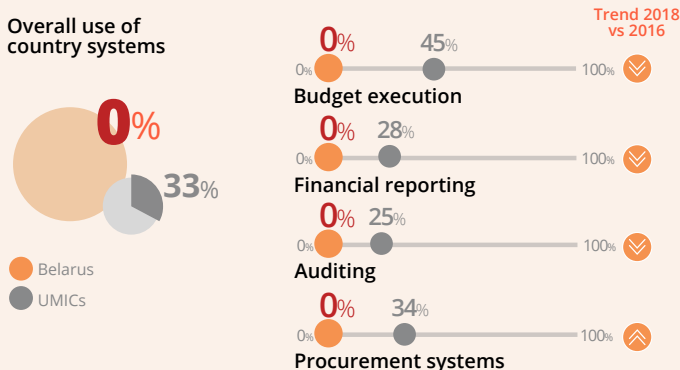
Overall use of country systems

0%

33%

Belarus

UMICs

Trend 2018 vs 2016

0%

45%

0%

100%

Budget execution

0%

28%

0%

100%

Financial reporting

0%

25%

0%

100%

Auditing

0%

34%

0%

100%

Procurement systems